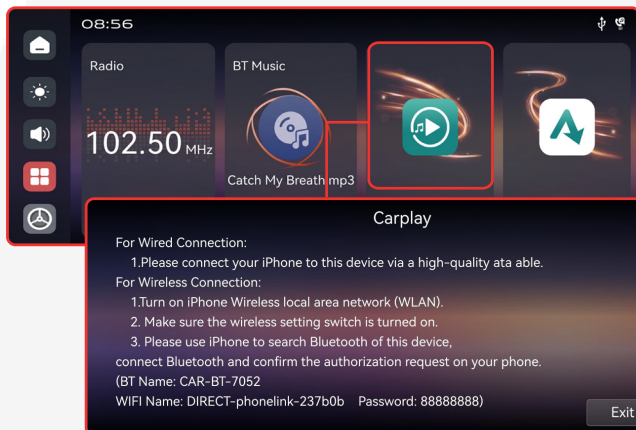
08:56

Radio

102.50 MHz

BT Music

Catch My Breath.mp3

Carplay

For Wired Connection:

1.Please connect your iPhone to this device via a high-quality ata able.

For Wireless Connection:

1.Turn on iPhone Wireless local area network (WLAN).

2. Make sure the wireless setting switch is turned on.

3. Please use iPhone to search Bluetooth of this device, connect Bluetooth and confirm the authorization request on your phone.

(BT Name: CAR-BT-7052

WIFI Name: DIRECT-phonelink-237b0b Password: 88888888)

Exit